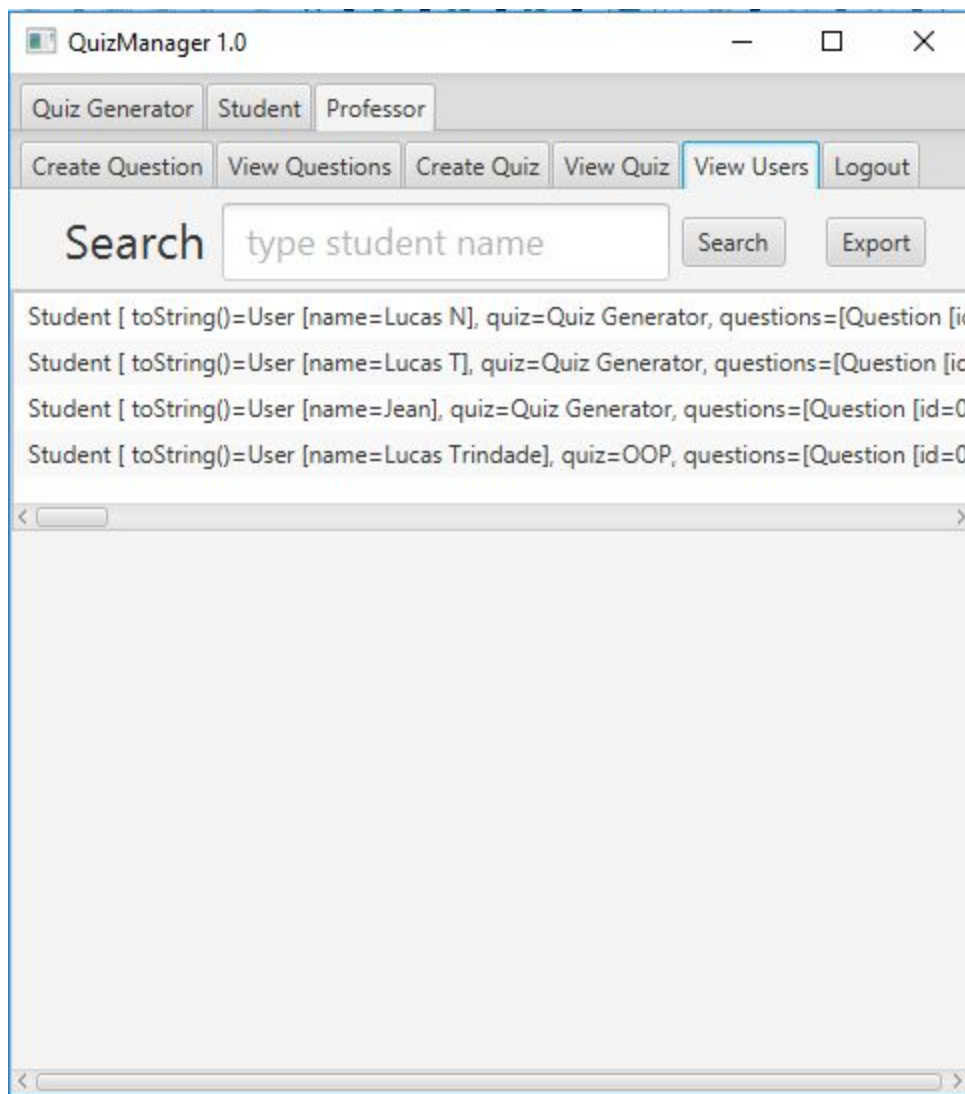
QuizManager 1.0

Quiz Generator | Student | Professor

Create Question | View Questions | Create Quiz | View Quiz | View Users | Logout

Search type student name Search Export

Student [ toString()=User [name=Lucas N], quiz=Quiz Generator, questions=[Question [i

Student [ toString()=User [name=Lucas T], quiz=Quiz Generator, questions=[Question [i

Student [ toString()=User [name=Jean], quiz=Quiz Generator, questions=[Question [id=0

Student [ toString()=User [name=Lucas Trindade], quiz=OOP, questions=[Question [id=0